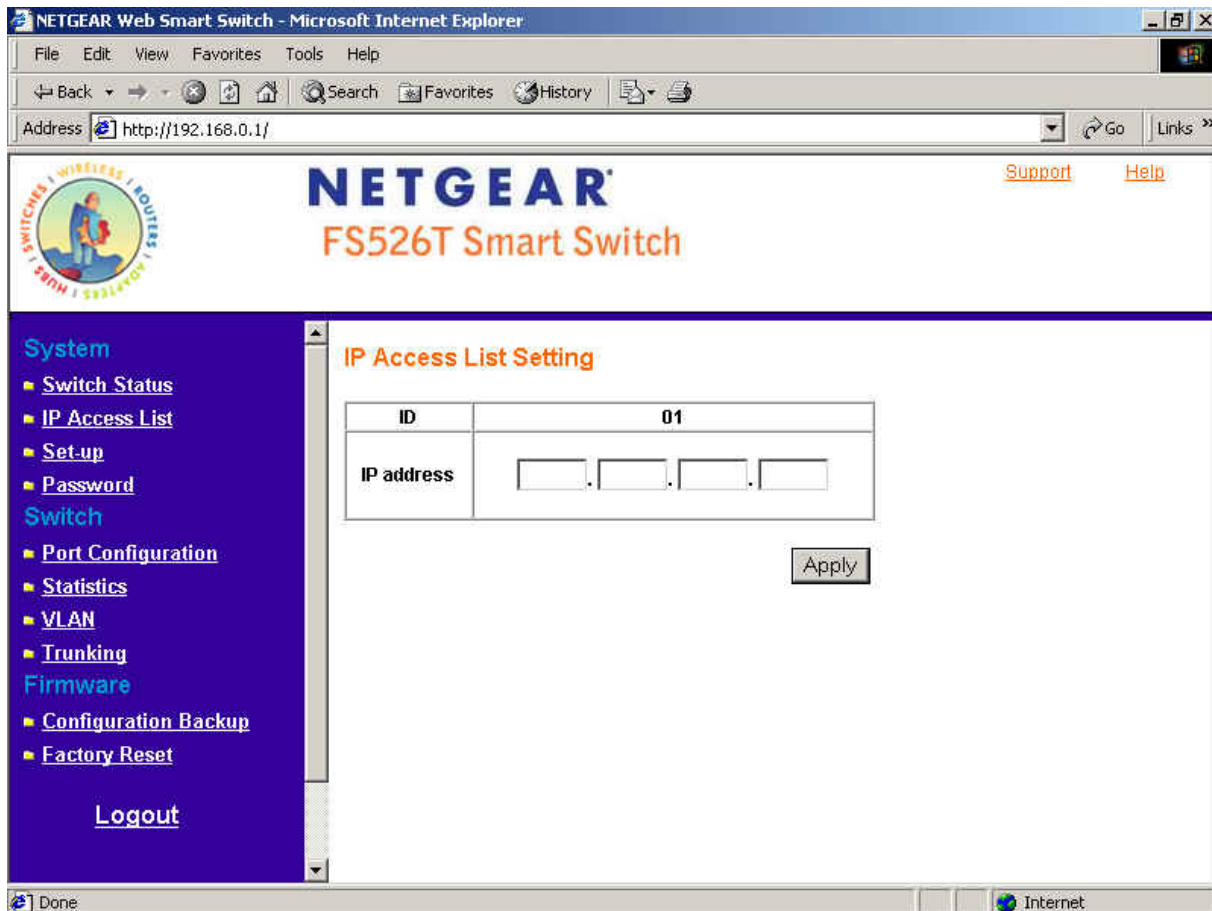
NETGEAR Web Smart Switch - Microsoft Internet Explorer

File Edit View Favorites Tools Help

Back Search Favorites History

Address http://192.168.0.1/ Go Links »

WIRELESS ROUTERS ADAPTERS HUBS SWITCHES

NETGEAR
FS526T Smart Switch

Support Help

System
Switch Status
IP Access List
Set-up
Password
Switch
Port Configuration
Statistics
VLAN
Trunking
Firmware
Configuration Backup
Factory Reset

Logout

IP Access List Setting

| ID | 01 |
|---|---|
| IP address | . . . |

Apply

Done Internet